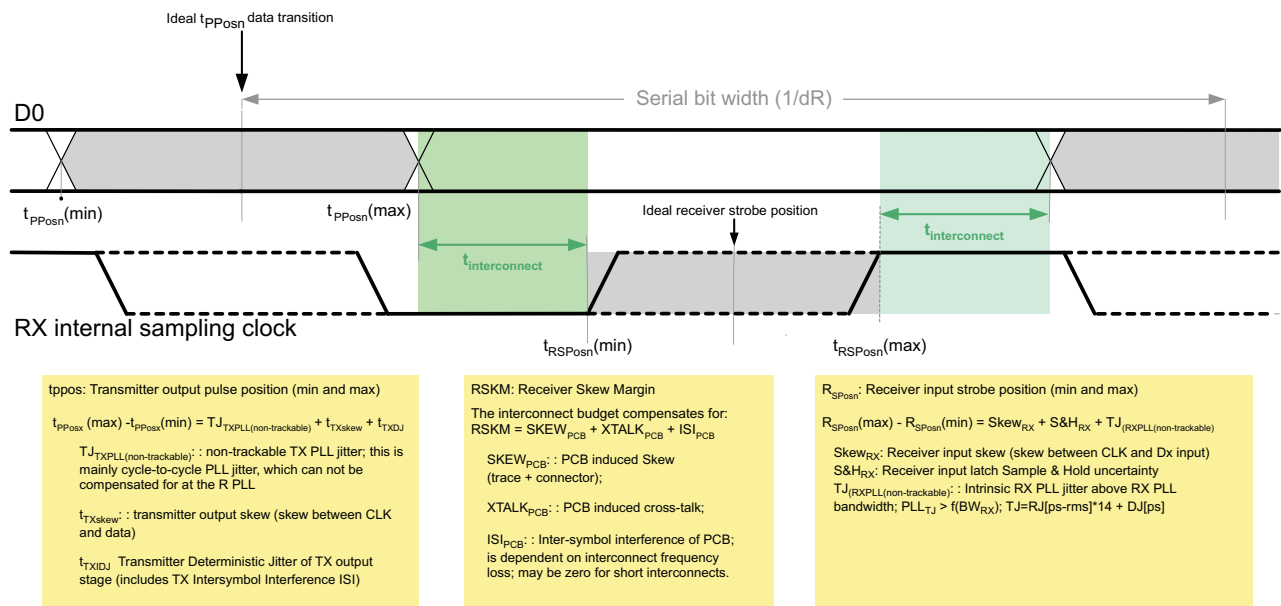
Ideal $t_{PPosn}$ data transition

Serial bit width (1/dR)

D0

$t_{PPosn}$(min)

$t_{PPosn}$(max)

Ideal receiver strobe position

$t_{interconnect}$

$t_{interconnect}$

RX internal sampling clock

$t_{RSPosn}$(min)

$t_{RSPosn}$(max)

tppos: Transmitter output pulse position (min and max)

$t_{PPosx}$ (max) -$t_{PPosx}$(min) = $TJ_{TXPLL(non-trackable)}$ + $t_{TXskew}$ + $t_{TXDJ}$

$TJ_{TXPLL(non-trackable)}$: : non-trackable TX PLL jitter; this is mainly cycle-to-cycle PLL jitter, which can not be compensated for at the R PLL

$t_{TXskew}$: : transmitter output skew (skew between CLK and data)

$t_{TXIDJ}$ Transmitter Deterministic Jitter of TX output stage (includes TX Intersymbol Interference ISI)

RSKM: Receiver Skew Margin

The interconnect budget compensates for:
RSKM = $SKEW_{PCB}$ + $XTALK_{PCB}$ + $ISI_{PCB}$

$SKEW_{PCB}$: : PCB induced Skew (trace + connector);

$XTALK_{PCB}$: : PCB induced cross-talk;

$ISI_{PCB}$: : Inter-symbol interference of PCB; is dependent on interconnect frequency loss; may be zero for short interconnects.

$R_{SPosn}$: Receiver input strobe position (min and max)

$R_{SPosn}$(max) - $R_{SPosn}$(min) = $Skew_{RX}$ + $S\&H_{RX}$ + $TJ_{(RXPLL(non-trackable)}$

$Skew_{RX}$: Receiver input skew (skew between CLK and Dx input)
$S\&H_{RX}$: Receiver input latch Sample & Hold uncertainty
$TJ_{(RXPLL(non-trackable)}$: : Intrinsic RX PLL jitter above RX PLL bandwidth; $PLL_{TJ}$ > f($BW_{RX}$); TJ=RJ[ps-rms]*14 + DJ[ps]